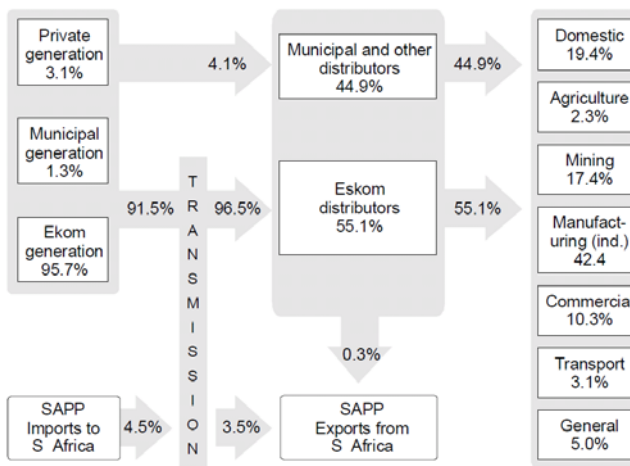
Private generation 3.1%

Municipal generation 1.3%

Ekom generation 95.7%

4.1%

91.5%

T R A N S M I S S I O N

96.5%

Municipal and other distributors 44.9%

Eskom distributors 55.1%

0.3%

44.9%

55.1%

Domestic 19.4%

Agriculture 2.3%

Mining 17.4%

Manufact-uring (ind.) 42.4

Commercia 10.3%

Transport 3.1%

General 5.0%

SAPP Imports to S Africa

4.5%

3.5%

SAPP Exports from S Africa